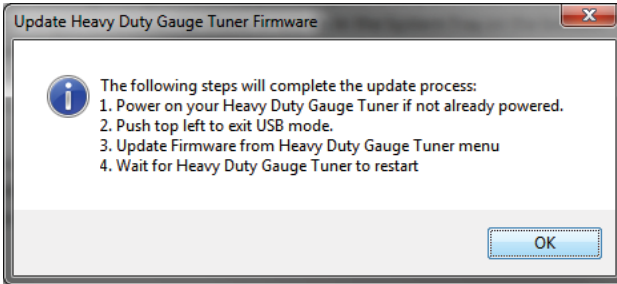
Update Heavy Duty Gauge Tuner Firmware

The following steps will complete the update process:
1. Power on your Heavy Duty Gauge Tuner if not already powered.
2. Push top left to exit USB mode.
3. Update Firmware from Heavy Duty Gauge Tuner menu
4. Wait for Heavy Duty Gauge Tuner to restart

OK